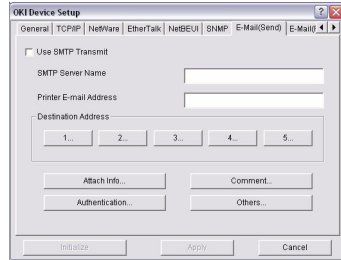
OKI Device Setup

General | TCP/IP | NetWare | EtherTalk | NetBEUI | SNMP | E-Mail(Send) | E-Mail(

Use SMTP Transmit

SMTP Server Name

Printer E-mail Address

Destination Address

1... | 2... | 3... | 4... | 5...

Attach Info... | Comment...

Authentication... | Others...

Initialize | Apply | Cancel